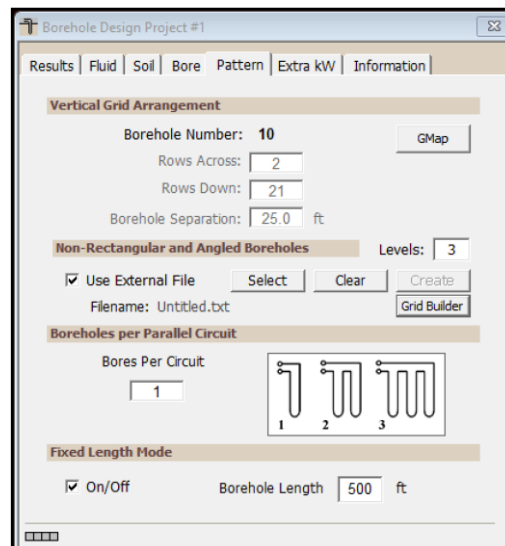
Borehole Design Project #1

Results | Fluid | Soil | Bore | Pattern | Extra kW | Information

Vertical Grid Arrangement

Borehole Number: 10

GMap

Rows Across: 2

Rows Down: 21

Borehole Separation: 25.0 ft

Non-Rectangular and Angled Boreholes

Levels: 3

Use External File

Select

Clear

Create

Filename: Untitled.txt

Grid Builder

Boreholes per Parallel Circuit

Bores Per Circuit

1

1 2 3

Fixed Length Mode

On/Off

Borehole Length 500 ft